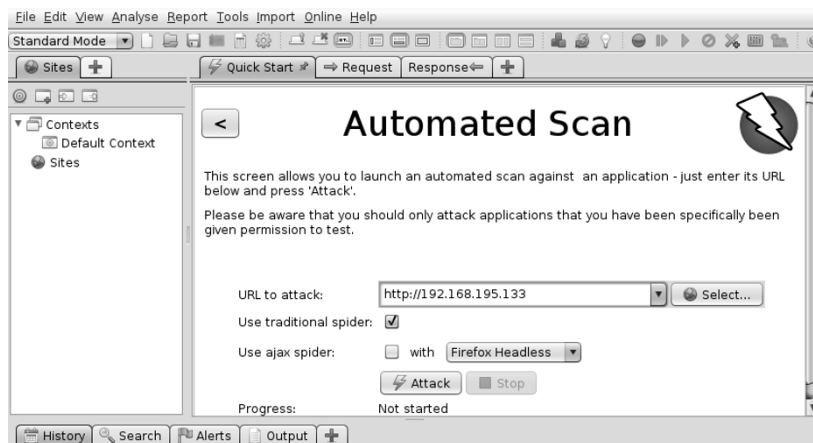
File Edit View Analyse Report Tools Import Online Help

Standard Mode

Sites

Quick Start Request Response

Contexts
Default Context
Sites

<

Automated Scan

This screen allows you to launch an automated scan against an application - just enter its URL below and press 'Attack'.

Please be aware that you should only attack applications that you have been specifically been given permission to test.

URL to attack: http://192.168.195.133 Select...

Use traditional spider: ☑

Use ajax spider: ☐ with Firefox Headless

Attack Stop

Progress: Not started

History Search Alerts Output